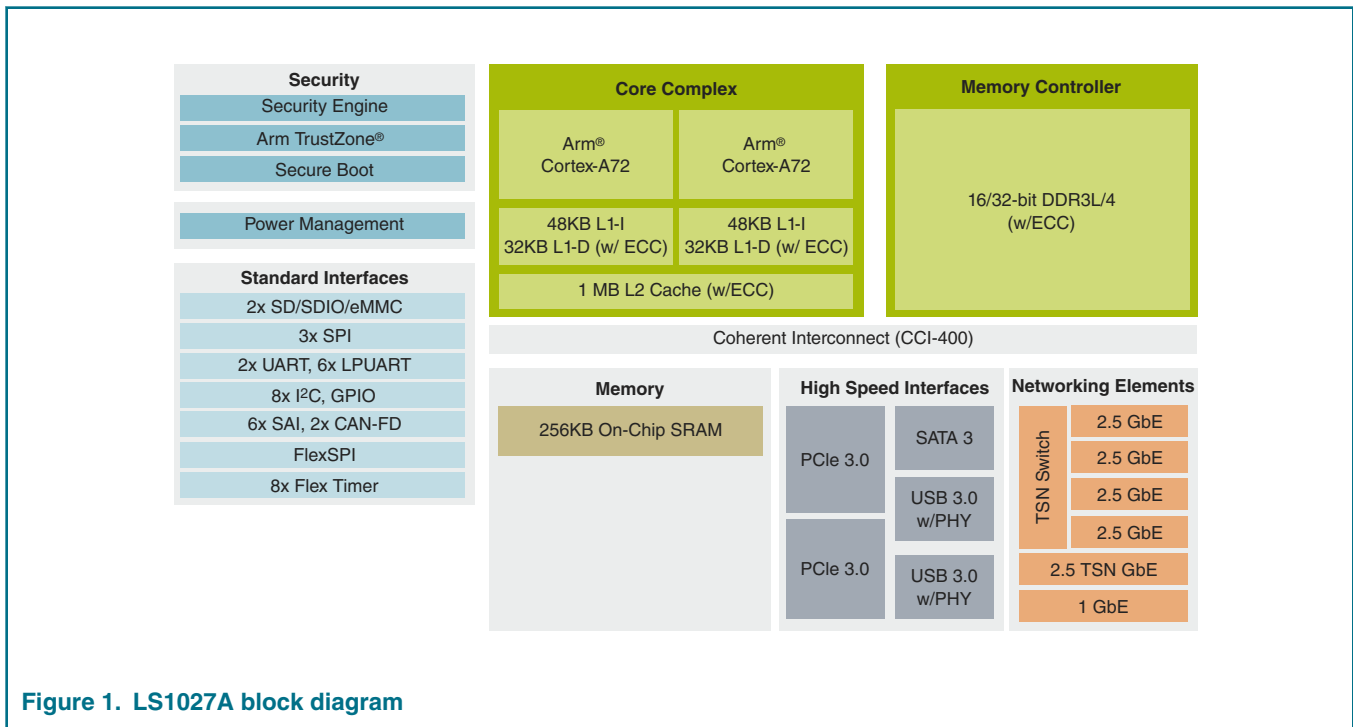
Security
Security Engine
Arm TrustZone®
Secure Boot

Power Management

Standard Interfaces
2x SD/SDIO/eMMC
3x SPI
2x UART, 6x LPUART
8x $I^2C$, GPIO
6x SAI, 2x CAN-FD
FlexSPI
8x Flex Timer

Core Complex
Arm® Cortex-A72
Arm® Cortex-A72
48KB L1-I 32KB L1-D (w/ ECC)
48KB L1-I 32KB L1-D (w/ ECC)
1 MB L2 Cache (w/ECC)

Memory Controller
16/32-bit DDR3L/4 (w/ECC)

Coherent Interconnect (CCI-400)

Memory
256KB On-Chip SRAM

High Speed Interfaces
PCIe 3.0
SATA 3
USB 3.0 w/PHY
PCIe 3.0
USB 3.0 w/PHY

Networking Elements
TSN Switch
2.5 GbE
2.5 GbE
2.5 GbE
2.5 GbE
2.5 TSN GbE
1 GbE

Figure 1. LS1027A block diagram